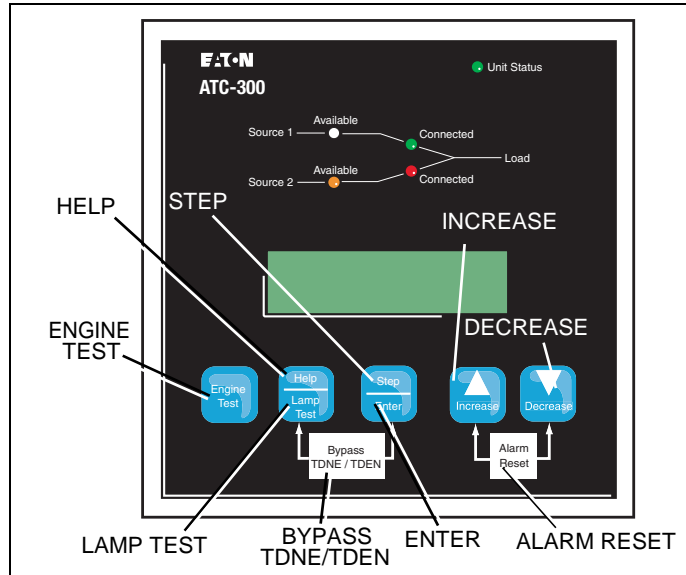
E·T·N
ATC-300

Unit Status

Source 1 Available Connected
Load
Source 2 Available Connected

HELP
STEP
INCREASE
DECREASE
ENGINE TEST

Engine Test
Help
Lamp Test
Step
Enter
Increase
Decrease

Bypass TDNE / TDEN
Alarm Reset

LAMP TEST
BYPASS TDNE/TDEN
ENTER
ALARM RESET